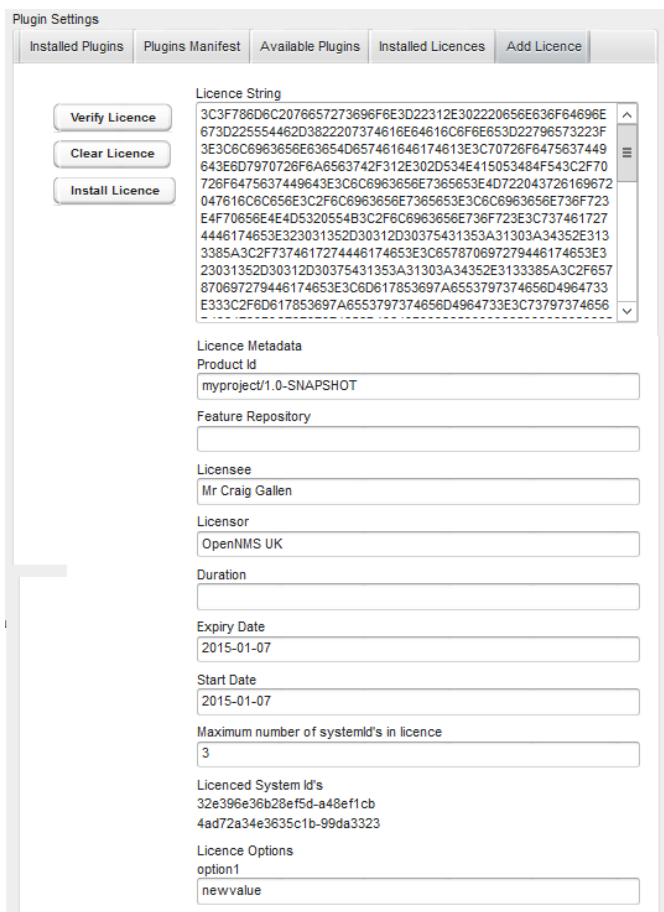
Plugin Settings

Installed Plugins | Plugins Manifest | Available Plugins | Installed Licences | Add Licence

Verify Licence

Clear Licence

Install Licence

Licence String

3C3F786D6C2076657273696F6E3D22312E302220656E636F64696E673D225554462D3822207374616E64616C6F6E653D22796573223F3E3C6C6963656E63654D657461646174613E3C70726F6475637449643E6D7970726F6A6563742F312E302D534E415053484F543C2F70726F6475637449643E3C6C6963656E7365653E4D722043726169672047616C6C656E3C2F6C6963656E7365653E3C6C6963656E736F723E4F70656E4E4D5320554B3C2F6C6963656E736F723E3C7374617274446174653E323031352D30312D30375431353A31303A34352E3133385A3C2F7374617274446174653E3C657870697279446174653E323031352D30312D30375431353A31303A34352E3133385A3C2F657870697279446174653E3C6D617853797374656D4964733E333C2F6D617853797374656D4964733E3C73797374656

Licence Metadata

Product Id

myproject/1.0-SNAPSHOT

Feature Repository

Licensee

Mr Craig Gallen

Licensor

OpenNMS UK

Duration

Expiry Date

2015-01-07

Start Date

2015-01-07

Maximum number of systemId's in licence

3

Licenced System Id's

32e396e36b28ef5d-a48ef1cb

4ad72a34e3635c1b-99da3323

Licence Options

option1

newvalue